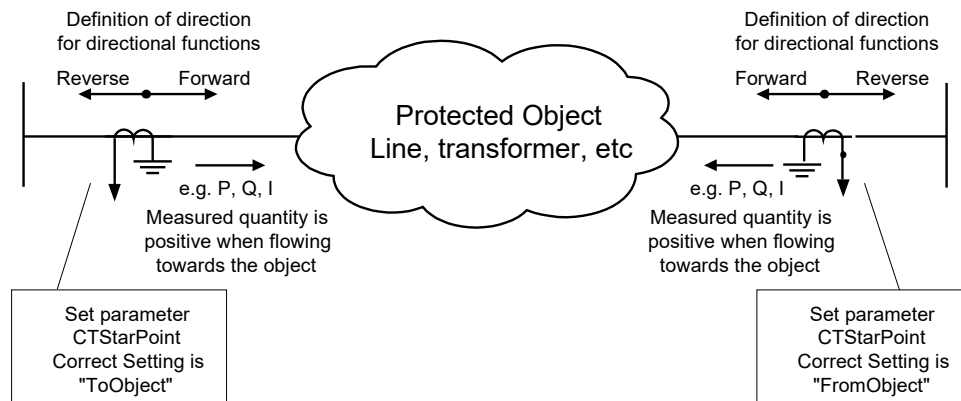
Definition of direction for directional functions

Reverse Forward

Protected Object
Line, transformer, etc

Definition of direction for directional functions

Forward Reverse

e.g. P, Q, I
Measured quantity is positive when flowing towards the object

e.g. P, Q, I
Measured quantity is positive when flowing towards the object

Set parameter
CTStarPoint
Correct Setting is
"ToObject"

Set parameter
CTStarPoint
Correct Setting is
"FromObject"